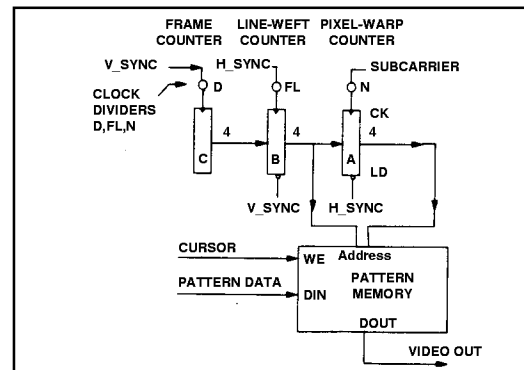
FRAME COUNTER
LINE-WEFT COUNTER
PIXEL-WARP COUNTER
V_SYNC
H_SYNC
SUBCARRIER
CLOCK DIVIDERS D,FL,N
D
FL
N
CK
C
4
B
4
A
4
LD
V_SYNC
H_SYNC
CURSOR
WE
Address
PATTERN MEMORY
PATTERN DATA
DIN
DOUT
VIDEO OUT